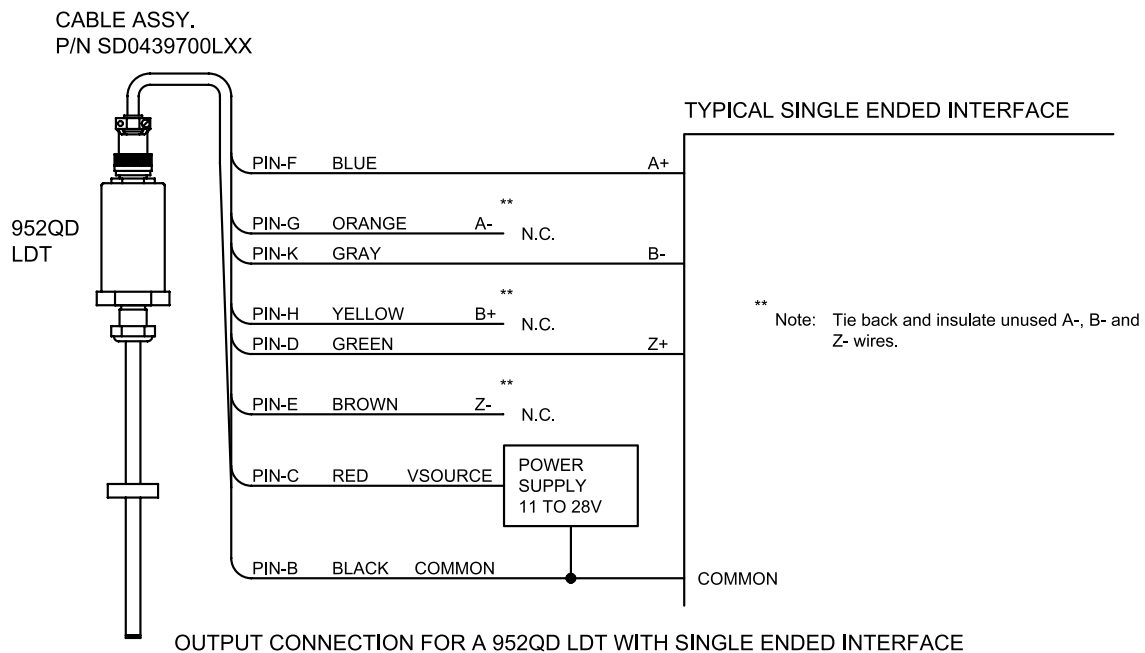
CABLE ASSY.
P/N SD0439700LXX

TYPICAL SINGLE ENDED INTERFACE

952QD
LDT

PIN-F BLUE A+

**
PIN-G ORANGE A- N.C.

PIN-K GRAY B-

**
PIN-H YELLOW B+ N.C.

PIN-D GREEN Z+

**
PIN-E BROWN Z- N.C.

PIN-C RED VSOURCE

POWER SUPPLY 11 TO 28V

PIN-B BLACK COMMON

COMMON

** Note: Tie back and insulate unused A-, B- and Z- wires.

OUTPUT CONNECTION FOR A 952QD LDT WITH SINGLE ENDED INTERFACE